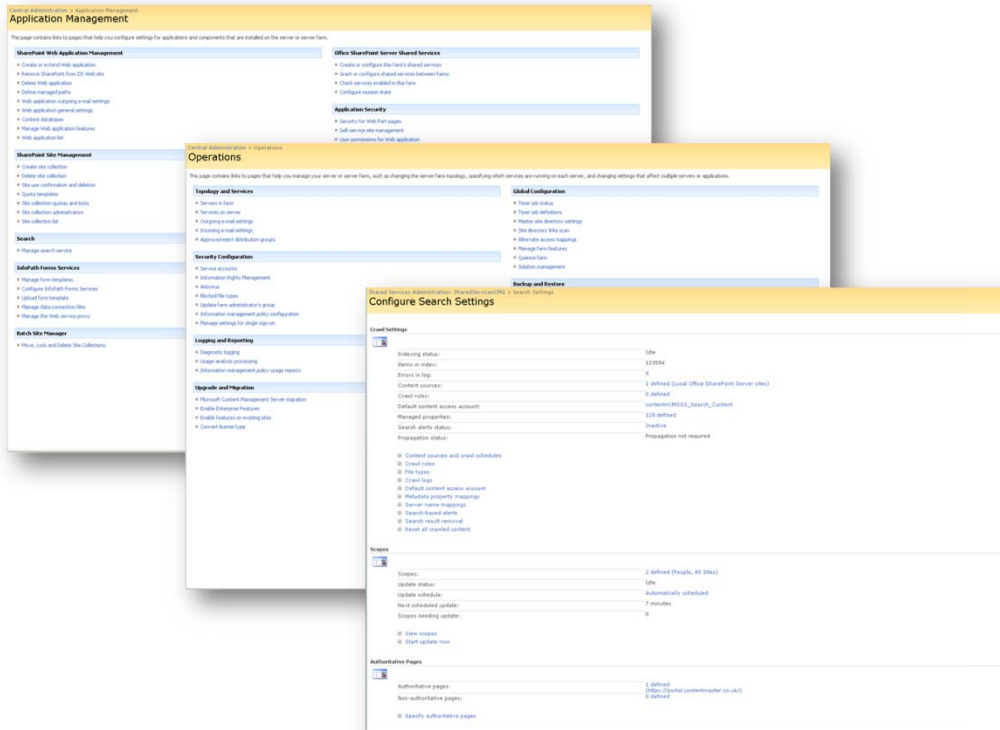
Central Administration > Application Management
Application Management

This page contains links to pages that help you configure settings for applications and components that are installed on the server or server farm.

SharePoint Web Application Management

Create or extend Web application
Remove SharePoint from IIS Web site
Delete Web application
Define managed paths
Web application outgoing e-mail settings
Web application general settings
Content databases
Manage Web application features
Web application list

SharePoint Site Management

Create site collection
Delete site collection
Site use confirmation and deletion
Quota templates
Site collection quotas and locks
Site collection administrators
Site collection list

Search

Manage search service

InfoPath Forms Services

Manage form templates
Configure InfoPath Forms Services
Upload form template
Manage data connection files
Manage the Web service proxy

Batch Site Manager

Move, Lock and Delete Site Collections

Office SharePoint Server Shared Services

Create or configure this farm's shared services
Grant or configure shared services between farms
Check services enabled in this farm
Configure session state

Application Security

Security for Web Part pages
Self-service site management
User permissions for Web application

Central Administration > Operations
Operations

This page contains links to pages that help you manage your server or server farm, such as changing the server farm topology, specifying which services are running on each server, and changing settings that affect multiple servers or applications.

Topology and Services

Servers in farm
Services on server
Outgoing e-mail settings
Incoming e-mail settings
Approve/reject distribution groups

Security Configuration

Service accounts
Information Rights Management
Antivirus
Blocked file types
Update farm administrator's group
Information management policy configuration
Manage settings for single sign-on

Logging and Reporting

Diagnostic logging
Usage analysis processing
Information management policy usage reports

Upgrade and Migration

Microsoft Content Management Server migration
Enable Enterprise Features
Enable features on existing sites
Convert license type

Global Configuration

Timer job status
Timer job definitions
Master site directory settings
Site directory links scan
Alternate access mappings
Manage farm features
Quiesce farm
Solution management

Backup and Restore

Shared Services Administration: SharedServicesCMS > Search Settings
Configure Search Settings

Crawl Settings

Indexing status: Idle
Items in index: 123694
Errors in log: 0
Content sources: 1 defined (Local Office SharePoint Server sites)
Crawl rules: 0 defined
Default content access account: contentm\MOSS_Search_Content
Managed properties: 125 defined
Search alerts status: Inactive
Propagation status: Propagation not required

Content sources and crawl schedules
Crawl rules
File types
Crawl logs
Default content access account
Metadata property mappings
Server name mappings
Search-based alerts
Search result removal
Reset all crawled content

Scopes

Scopes: 2 defined (People, All Sites)
Update status: Idle
Update schedule: Automatically scheduled
Next scheduled update: 7 minutes
Scopes needing update: 0

View scopes
Start update now

Authoritative Pages

Authoritative pages: 1 defined (https://portal.contentmaster.co.uk/)
Non-authoritative pages: 0 defined

Specify authoritative pages